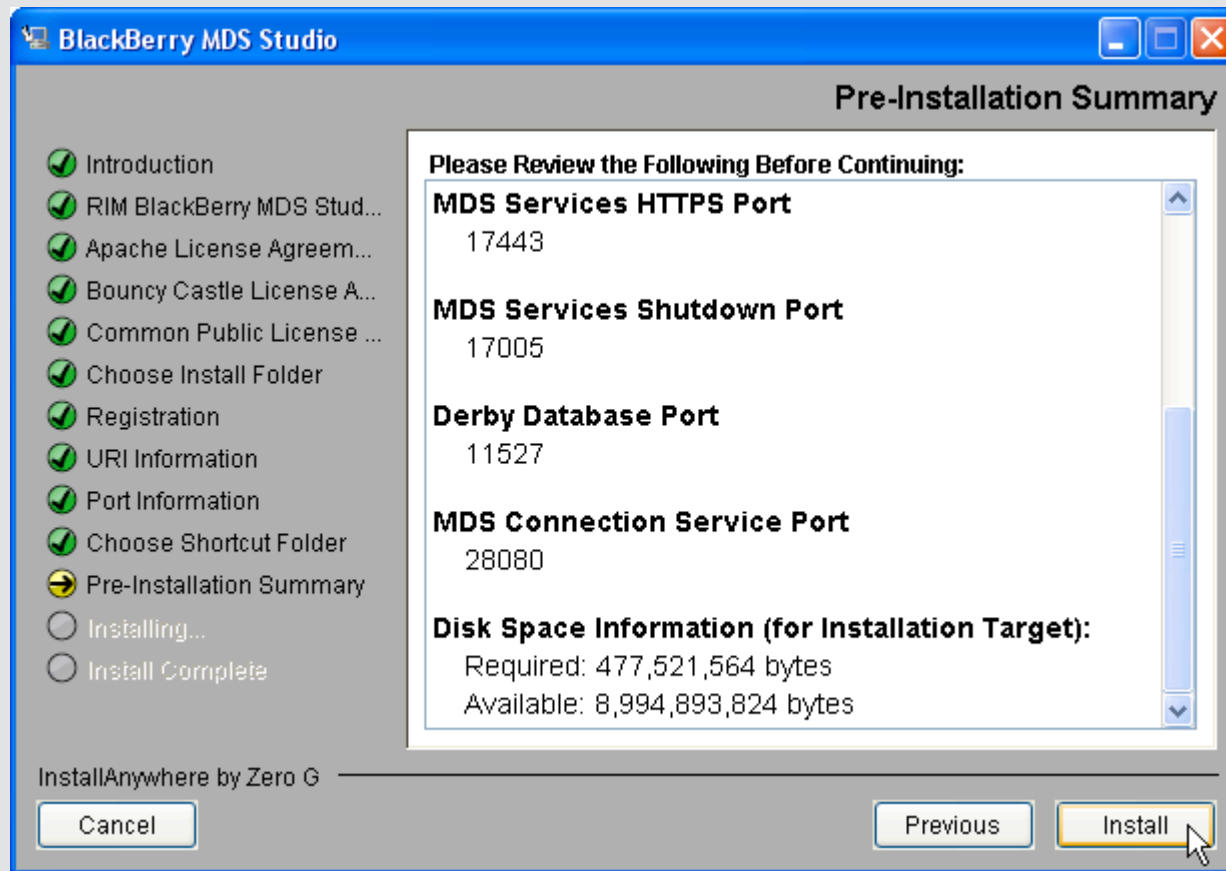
BlackBerry MDS Studio

Pre-Installation Summary

Introduction
RIM BlackBerry MDS Stud...
Apache License Agreem...
Bouncy Castle License A...
Common Public License ...
Choose Install Folder
Registration
URI Information
Port Information
Choose Shortcut Folder
Pre-Installation Summary
Installing...
Install Complete

Please Review the Following Before Continuing:

MDS Services HTTPS Port
17443

MDS Services Shutdown Port
17005

Derby Database Port
11527

MDS Connection Service Port
28080

Disk Space Information (for Installation Target):
Required: 477,521,564 bytes
Available: 8,994,893,824 bytes

InstallAnywhere by Zero G

Cancel

Previous

Install